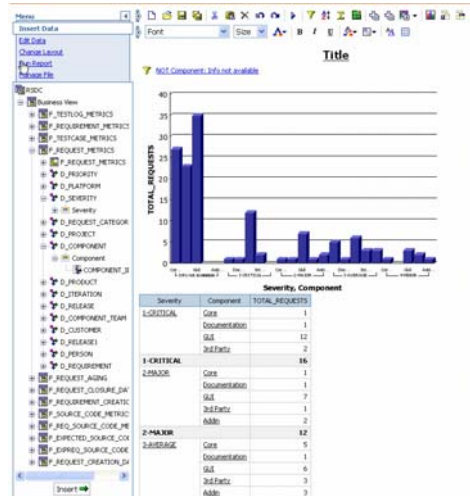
Menu

Insert Data

Edit Data

Change Layout

Run Report

Reload File

RSDC

Business View

F_TESTLOG_METRICS

F_REQUIREMENT_METRICS

F_TESTCASE_METRICS

F_REQUEST_METRICS

F_REQUEST_METRICS

D_PRIORITY

D_PLATFORM

D_SEVERITY

Severity

D_REQUEST_CATEGOR

D_PROJECT

D_COMPONENT

Component

COMPONENT_II

D_PRODUCT

D_ITERATION

D_RELEASE

D_COMPONENT_TEAM

D_CUSTOMER

D_RELEASE1

D_PERSON

D_REQUIREMENT

F_REQUEST_AGING

F_REQUEST_CLOSURE_DAT

F_REQUIREMENT_CREATIO

F_SOURCE_CODE_METRIC

F_REQ_SOURCE_CODE_ME

F_EXPECTED_SOURCE_CO

F_EXPREQ_SOURCE_CODE

F_REQUEST_CREATION_DA

Insert

Font

Size

NOT Component: Info not available

Title

TOTAL_REQUESTS

40
35
30
25
20
15
10
5
0

Severity, Component

| Severity | Component | TOTAL_REQUESTS |
|---|---|---|
| 1-CRITICAL | Core | 1 |
| | Documentation | 1 |
| | GUI | 12 |
| | 3rd Party | 2 |
| 1-CRITICAL | | 16 |
| 2-MAJOR | Core | 1 |
| | Documentation | 1 |
| | GUI | 7 |
| | 3rd Party | 1 |
| | Addin | 2 |
| 2-MAJOR | | 12 |
| 3-AVERAGE | Core | 5 |
| | Documentation | 1 |
| | GUI | 6 |
| | 3rd Party | 3 |
| | Addin | 3 |